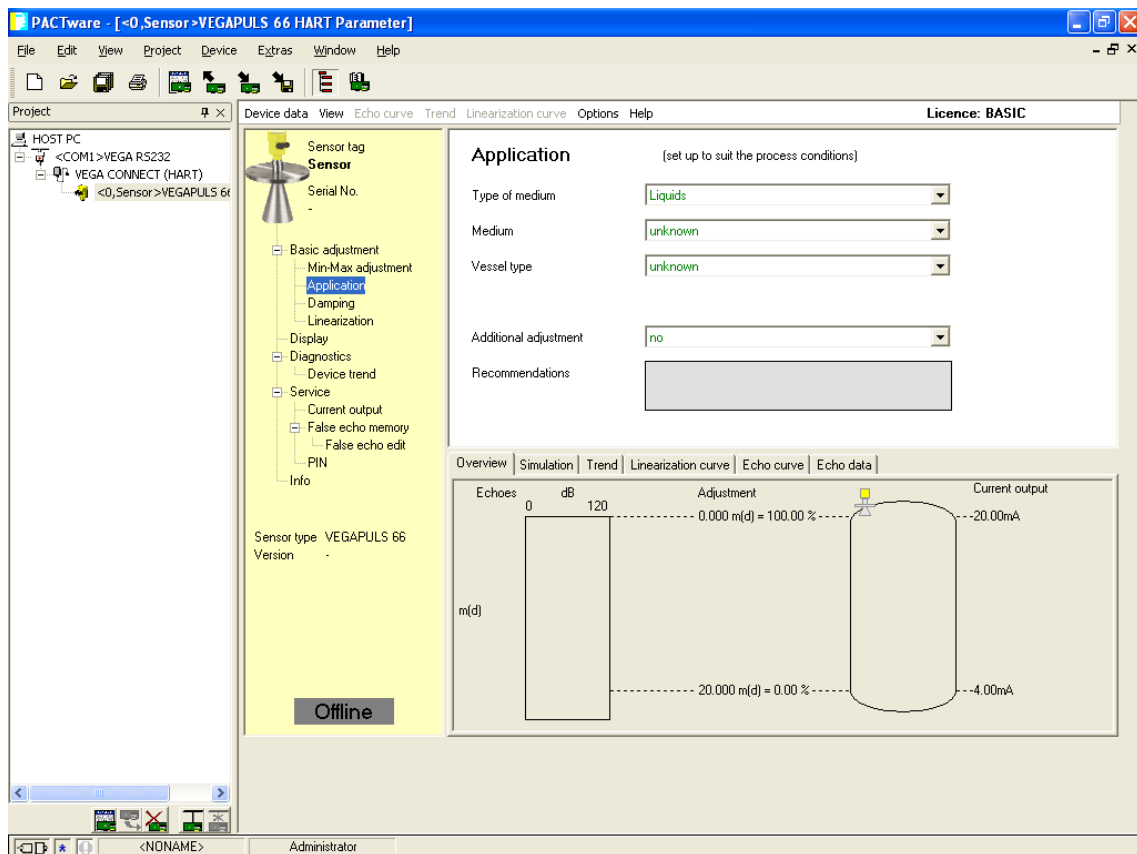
PACTware - [<0,Sensor>VEGAPULS 66 HART Parameter]

File Edit View Project Device Extras Window Help

Project

HOST PC
<COM1>VEGA RS232
VEGA CONNECT (HART)
<0,Sensor>VEGAPULS 66

Device data View Echo curve Trend Linearization curve Options Help

Licence: BASIC

Sensor tag
Sensor

Serial No.
-

Basic adjustment
Min-Max adjustment
Application
Damping
Linearization
Display
Diagnostics
Device trend
Service
Current output
False echo memory
False echo edit
PIN
Info

Sensor type VEGAPULS 66
Version -

Offline

Application (set up to suit the process conditions)

Type of medium Liquids

Medium unknown

Vessel type unknown

Additional adjustment no

Recommendations

Overview | Simulation | Trend | Linearization curve | Echo curve | Echo data

Echoes dB
0 120

Adjustment

Current output

0.000 m(d) = 100.00 %

20.00mA

m(d)

20.000 m(d) = 0.00 %

4.00mA

<NONAME> Administrator